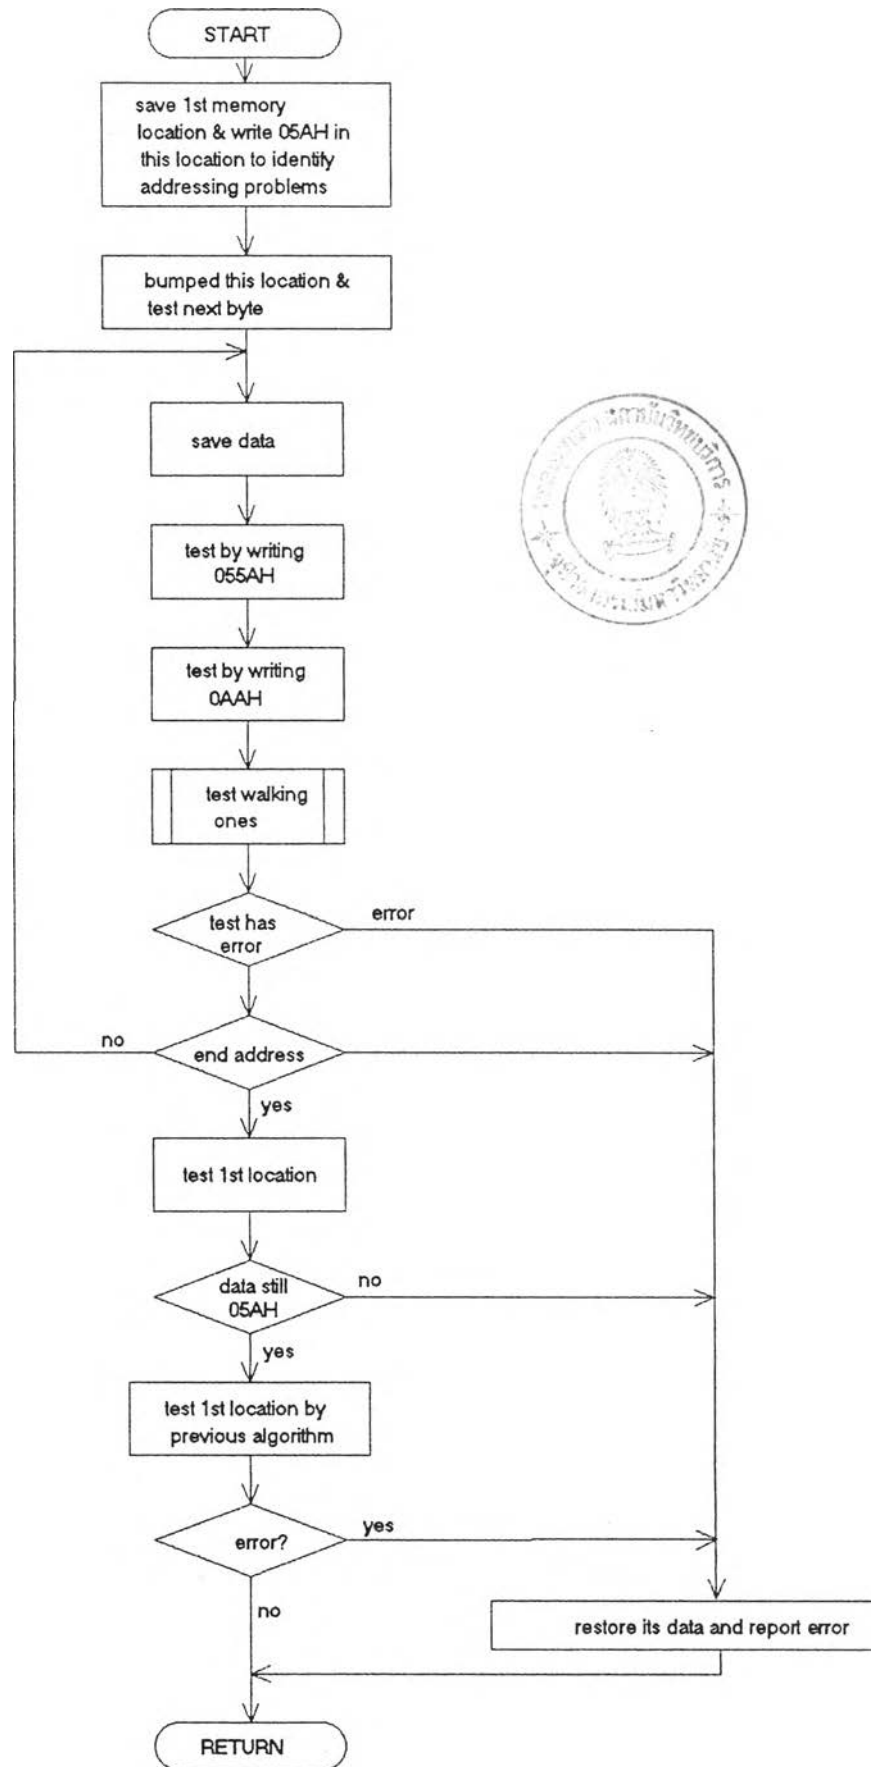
START

save 1st memory location & write 05AH in this location to identify addressing problems

bumped this location & test next byte

save data

test by writing 055AH

test by writing 0AAH

test walking ones

test has error

error

no

end address

yes

test 1st location

data still 05AH

no

yes

test 1st location by previous algorithm

error?

yes

no

restore its data and report error

RETURN